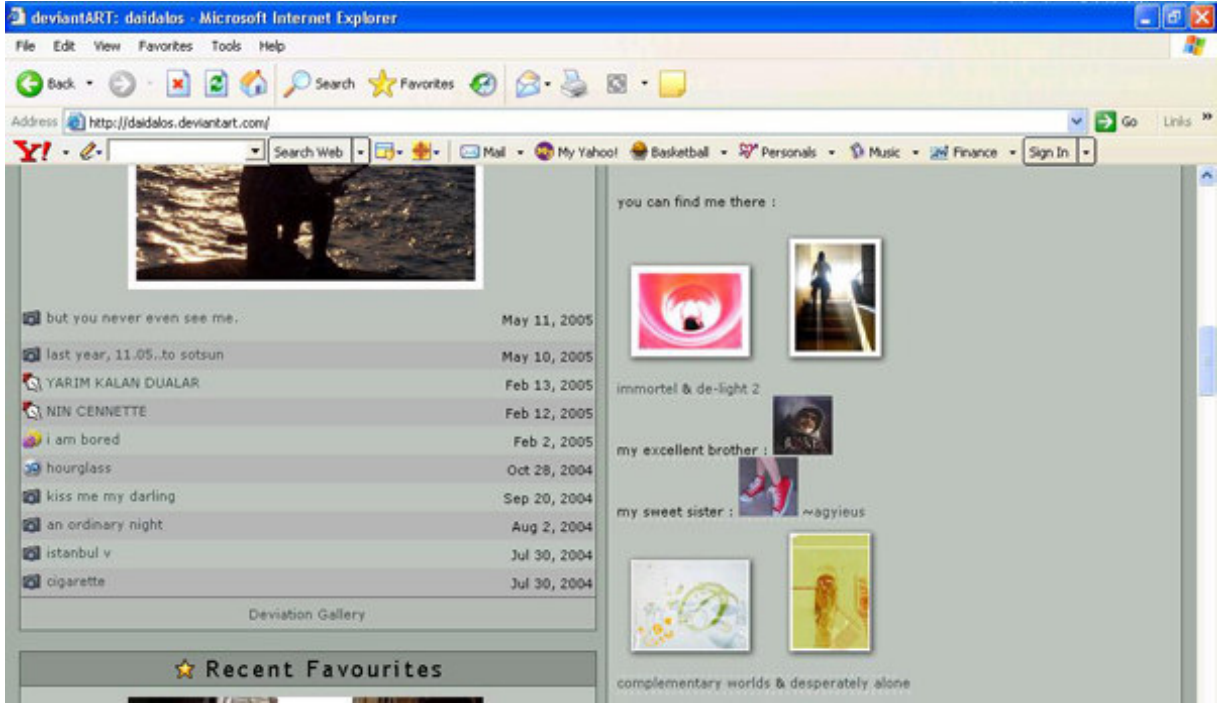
deviantART: daidalos - Microsoft Internet Explorer

File Edit View Favorites Tools Help

Back Search Favorites

Address http://daidalos.deviantart.com/ Go Links

Y! Search Web Mail My Yahoo! Basketball Personals Music Finance Sign In

| | |
|---|---|
| but you never even see me. | May 11, 2005 |
| last year, 11.05..to sotsun | May 10, 2005 |
| YARIM KALAN DUALAR | Feb 13, 2005 |
| NIN CENNETTE | Feb 12, 2005 |
| i am bored | Feb 2, 2005 |
| hourglass | Oct 28, 2004 |
| kiss me my darling | Sep 20, 2004 |
| an ordinary night | Aug 2, 2004 |
| istanbul v | Jul 30, 2004 |
| cigarette | Jul 30, 2004 |

Deviation Gallery

Recent Favourites

you can find me there :

immortel & de-light 2

my excellent brother :

my sweet sister : ~agyieus

complementary worlds & desperately alone